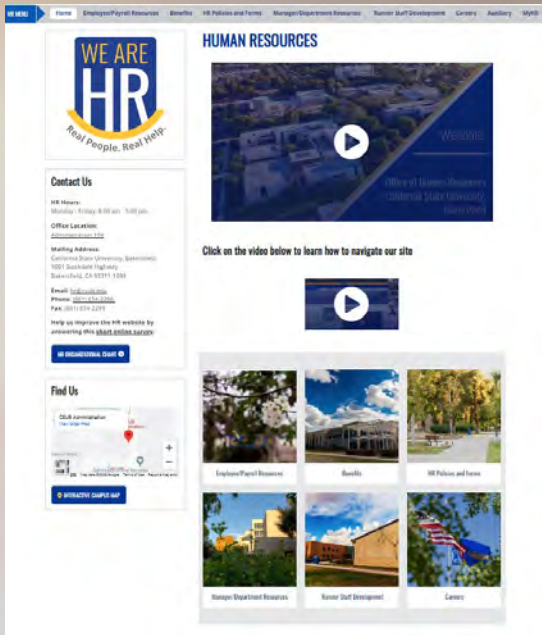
HR MENU Home Employee/Payroll Resources Benefits HR Policies and Forms Manager/Department Resources Runner Staff Development Careers Auxiliary MyHR

WE ARE HR
Real People. Real Help.

HUMAN RESOURCES

Welcome
Office of Human Resources
California State University, Bakersfield

Contact Us

HR Hours:
Monday - Friday 8:00 am - 5:00 pm

Office Location:
Administration 109

Mailing Address:
California State University, Bakersfield
9001 Stockdale Highway
Bakersfield, CA 93311-1022

Email: hr@csub.edu
Phone: (661) 654-2266
Fax: (661) 654-2299

Help us improve the HR website by answering this short online survey.

HR ORGANIZATIONAL CHART

Find Us

CSUB Administration
View larger map

INTERACTIVE CAMPUS MAP

Click on the video below to learn how to navigate our site

Employee/Payroll Resources
Benefits
HR Policies and Forms
Manager/Department Resources
Runner Staff Development
Careers